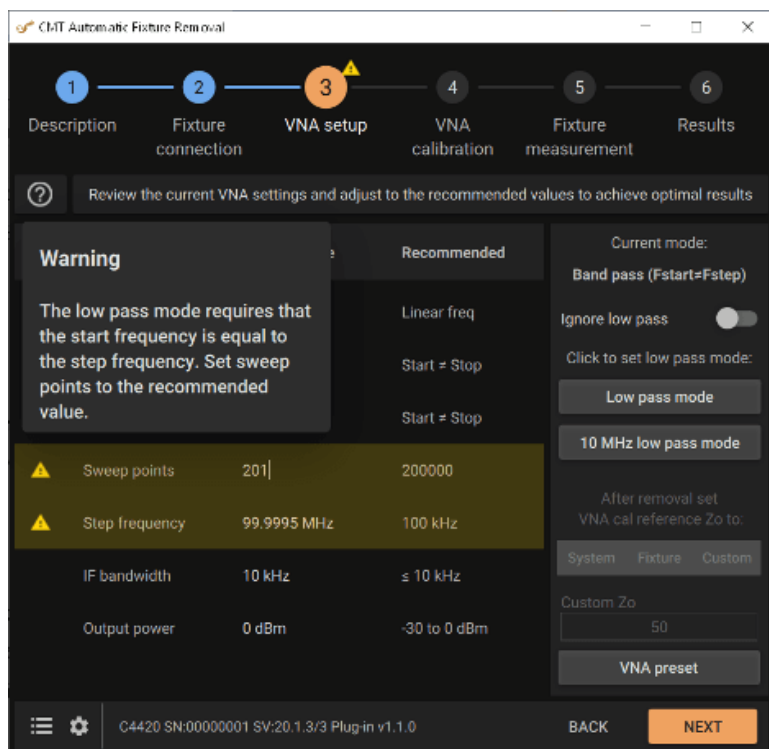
CMT Automatic Fixture Removal

1 Description
2 Fixture connection
3 VNA setup
4 VNA calibration
5 Fixture measurement
6 Results

?

Review the current VNA settings and adjust to the recommended values to achieve optimal results

Warning

The low pass mode requires that the start frequency is equal to the step frequency. Set sweep points to the recommended value.

| | | e | Recommended |
|---|---|---|---|
| | | | Linear freq |
| | | | Start ≠ Stop |
| | | | Start ≠ Stop |
| ⚠ | Sweep points | 201 | 200000 |
| ⚠ | Step frequency | 99.9995 MHz | 100 kHz |
| | IF bandwidth | 10 kHz | ≤ 10 kHz |
| | Output power | 0 dBm | -30 to 0 dBm |

Current mode:
Band pass (Fstart≠Fstep)

Ignore low pass

Click to set low pass mode:

Low pass mode

10 MHz low pass mode

After removal set VNA cal reference Zo to:

System Fixture Custom

Custom Zo
50

VNA preset

C4420 SN:00000001 SV:20.1.3/3 Plug-in v1.1.0

BACK

NEXT